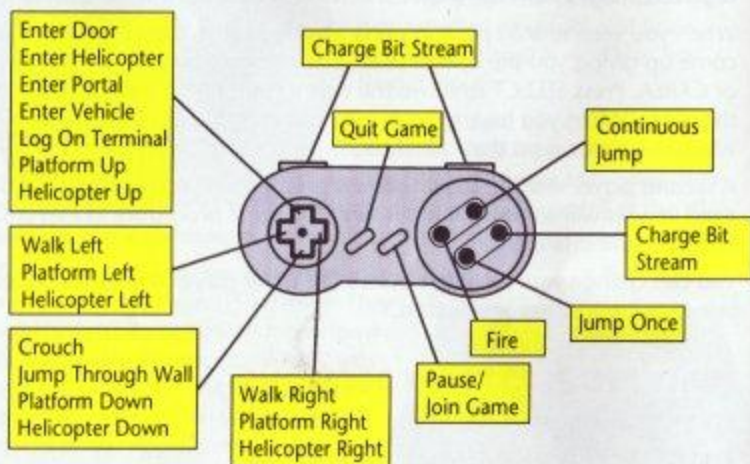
Enter Door
Enter Helicopter
Enter Portal
Enter Vehicle
Log On Terminal
Platform Up
Helicopter Up

Charge Bit Stream

Quit Game

Continuous Jump

Walk Left
Platform Left
Helicopter Left

Charge Bit Stream

Jump Once

Fire

Crouch
Jump Through Wall
Platform Down
Helicopter Down

Walk Right
Platform Right
Helicopter Right

Pause/
Join Game